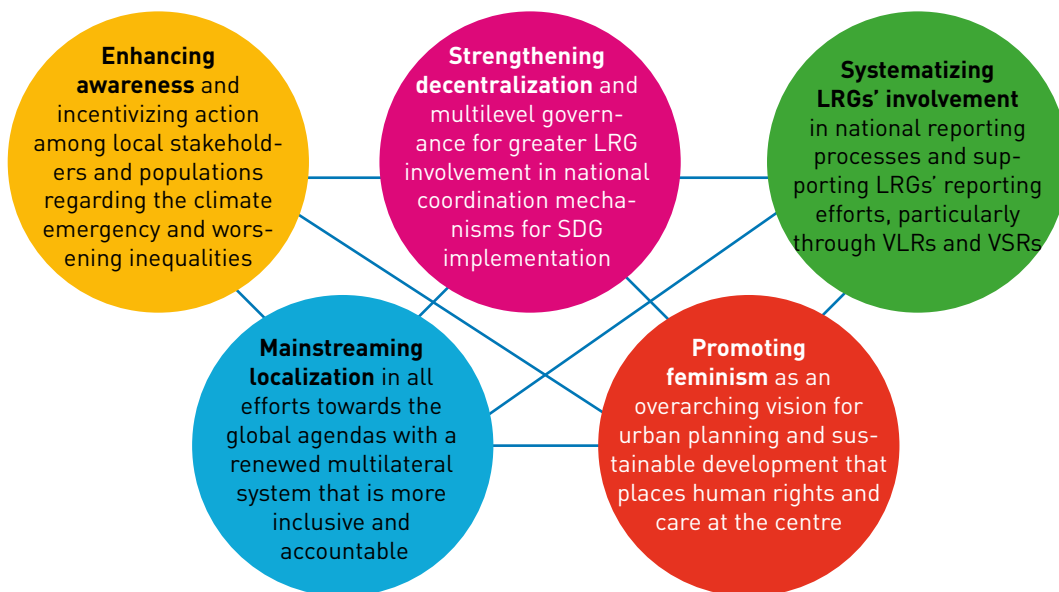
**Enhancing awareness** and incentivizing action among local stakeholders and populations regarding the climate emergency and worsening inequalities

**Strengthening decentralization** and multilevel governance for greater LRG involvement in national coordination mechanisms for SDG implementation

**Systematizing LRGs' involvement** in national reporting processes and supporting LRGs' reporting efforts, particularly through VLRs and VSRs

**Mainstreaming localization** in all efforts towards the global agendas with a renewed multilateral system that is more inclusive and accountable

**Promoting feminism** as an overarching vision for urban planning and sustainable development that places human rights and care at the centre